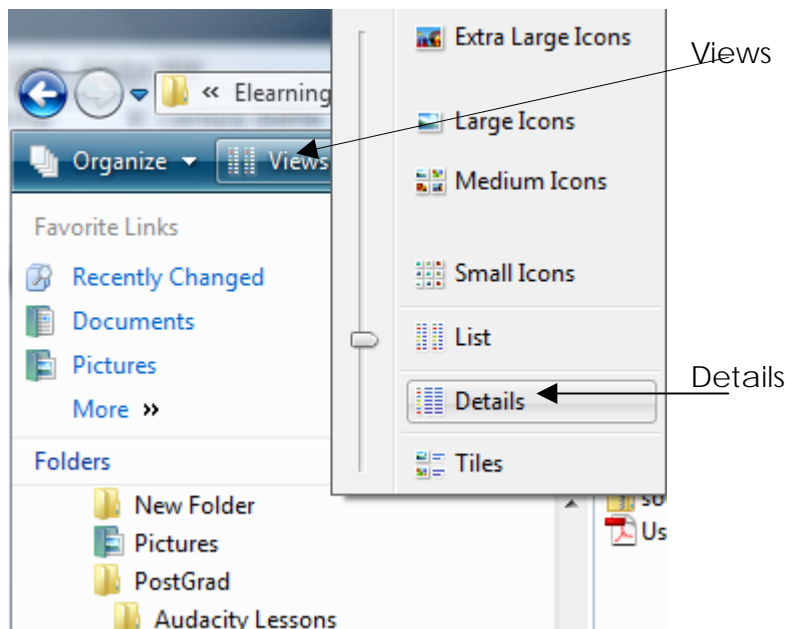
« Elearning

Organize ▾ Views

Favorite Links

Recently Changed

Documents

Pictures

More »

Folders

New Folder

Pictures

PostGrad

Audacity Lessons

Extra Large Icons

Large Icons

Medium Icons

Small Icons

List

Details

Tiles

so

Us

Views

Details